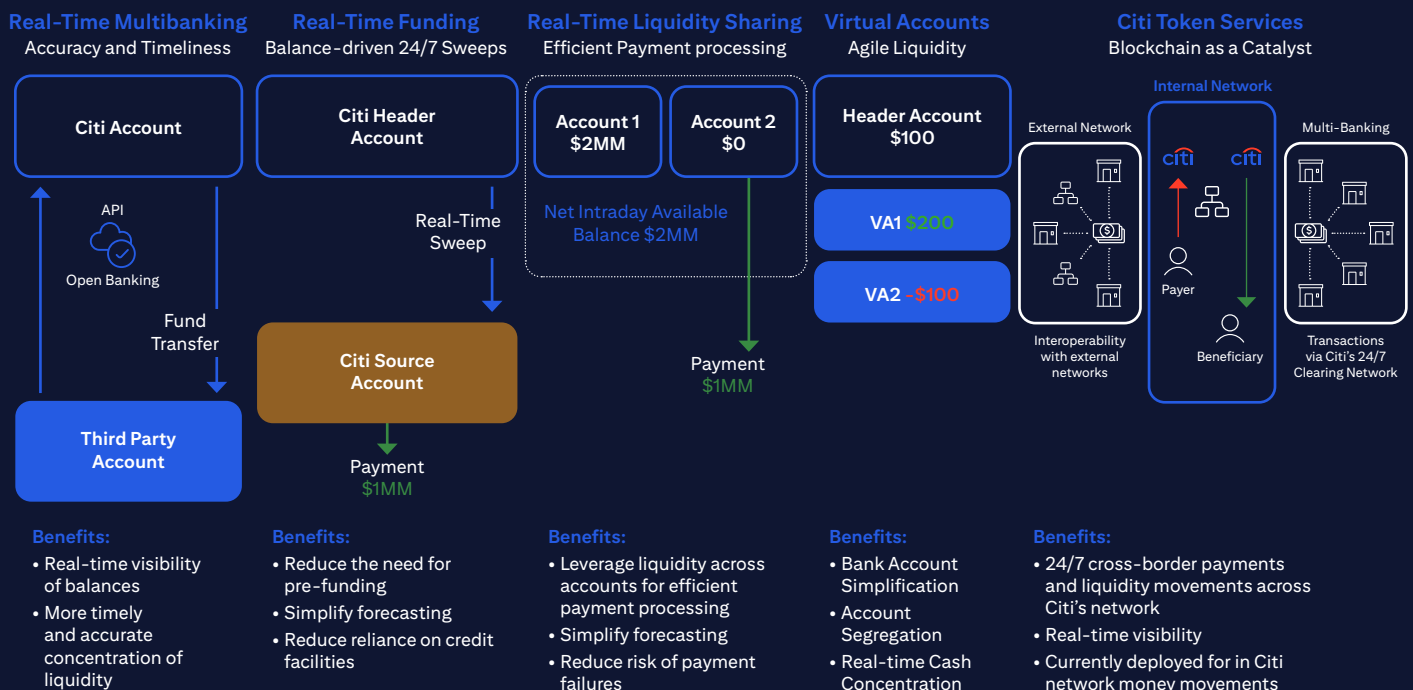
Real-Time Multibanking
Accuracy and Timeliness

Citi Account

API

Open Banking

Fund Transfer

Third Party Account

Benefits:
• Real-time visibility of balances
• More timely and accurate concentration of liquidity

Real-Time Funding
Balance-driven 24/7 Sweeps

Citi Header Account

Real-Time Sweep

Citi Source Account

Payment
$1MM

Benefits:
• Reduce the need for pre-funding
• Simplify forecasting
• Reduce reliance on credit facilities

Real-Time Liquidity Sharing
Efficient Payment processing

Account 1
$2MM

Account 2
$0

Net Intraday Available Balance $2MM

Payment
$1MM

Benefits:
• Leverage liquidity across accounts for efficient payment processing
• Simplify forecasting
• Reduce risk of payment failures

Virtual Accounts
Agile Liquidity

Header Account
$100

VA1 $200

VA2 -$100

Benefits:
• Bank Account Simplification
• Account Segregation
• Real-time Cash Concentration

Citi Token Services
Blockchain as a Catalyst

External Network

Interoperability with external networks

Internal Network

citi

citi

Payer

Beneficiary

Multi-Banking

Transactions via Citi's 24/7 Clearing Network

Benefits:
• 24/7 cross-border payments and liquidity movements across Citi's network
• Real-time visibility
• Currently deployed for in Citi network money movements